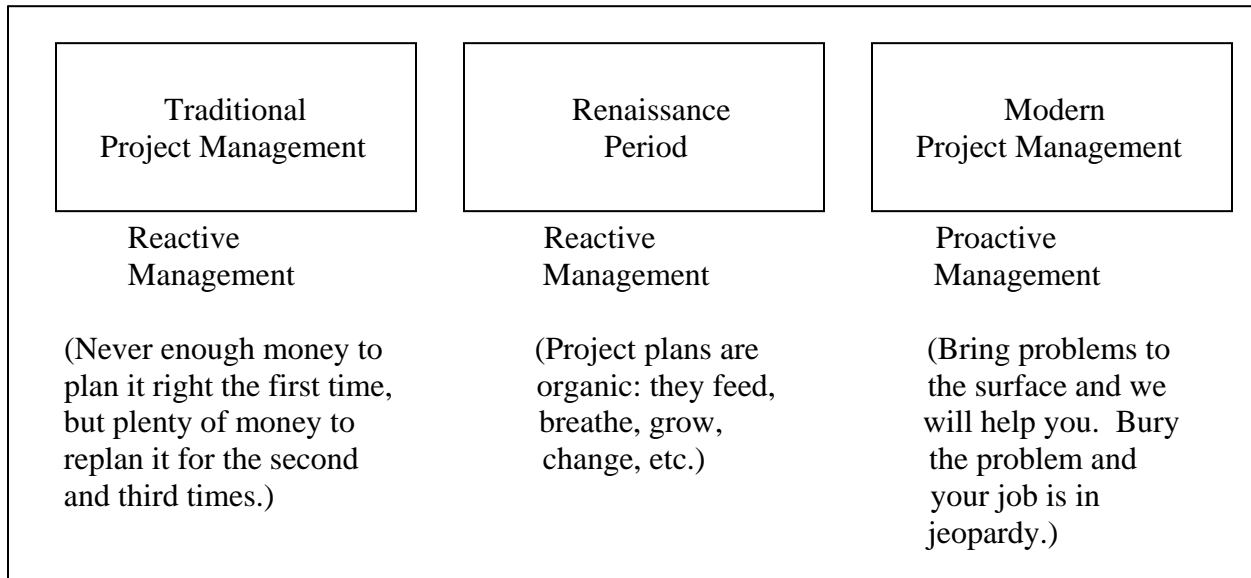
Traditional Project Management

Reactive Management

(Never enough money to plan it right the first time, but plenty of money to replan it for the second and third times.)

Renaissance Period

Reactive Management

(Project plans are organic: they feed, breathe, grow, change, etc.)

Modern Project Management

Proactive Management

(Bring problems to the surface and we will help you. Bury the problem and your job is in jeopardy.)